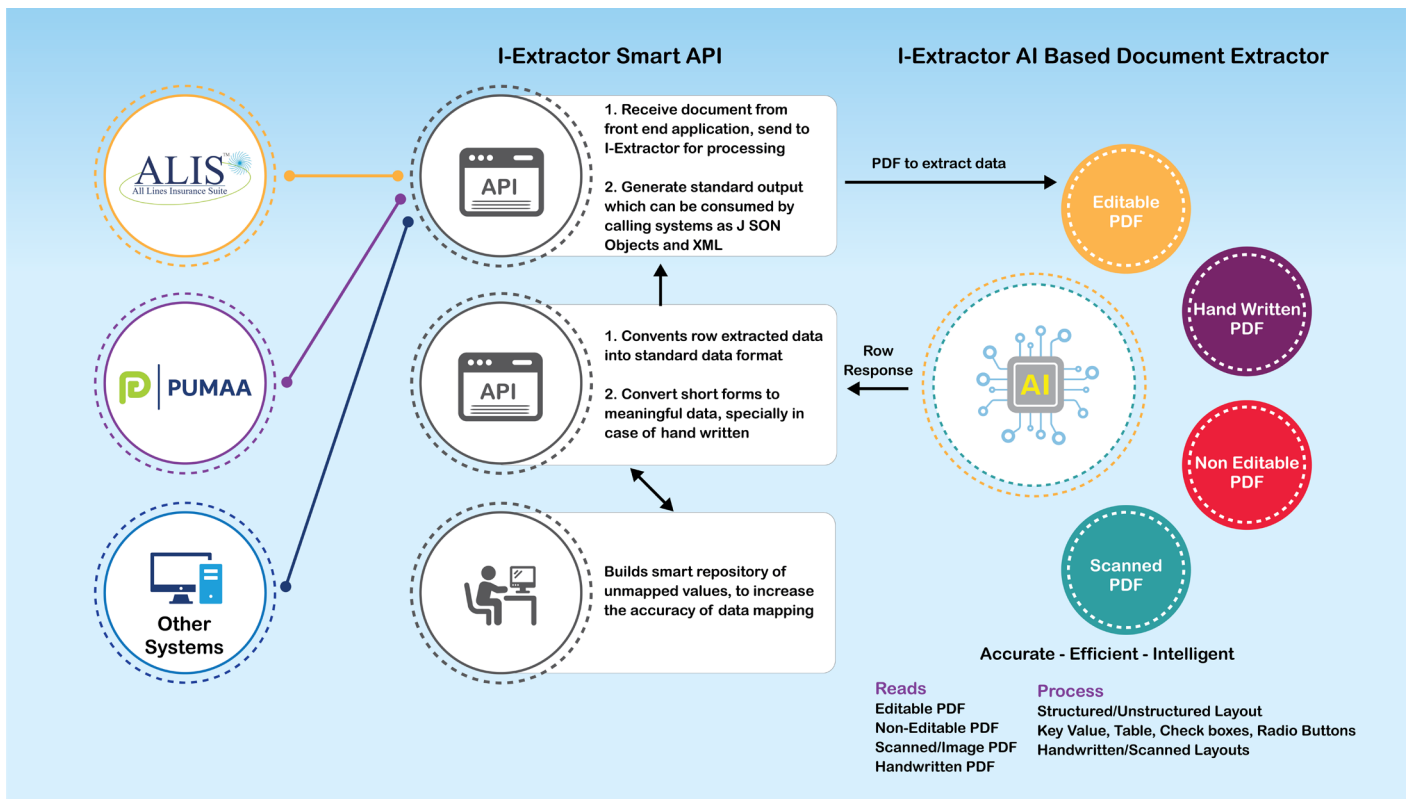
I-Extractor Smart API

I-Extractor AI Based Document Extractor

ALIS™
All Lines Insurance Suite

PUMAA

Other Systems

API

1. Receive document from front end application, send to I-Extractor for processing

2. Generate standard output which can be consumed by calling systems as J SON Objects and XML

PDF to extract data

Editable PDF

Hand Written PDF

API

1. Convents row extracted data into standard data format

2. Convert short forms to meaningful data, specially in case of hand written

Row Response

AI

Non Editable PDF

Scanned PDF

Builds smart repository of unmapped values, to increase the accuracy of data mapping

Accurate - Efficient - Intelligent

Reads
Editable PDF
Non-Editable PDF
Scanned/Image PDF
Handwritten PDF

Process
Structured/Unstructured Layout
Key Value, Table, Check boxes, Radio Buttons
Handwritten/Scanned Layouts